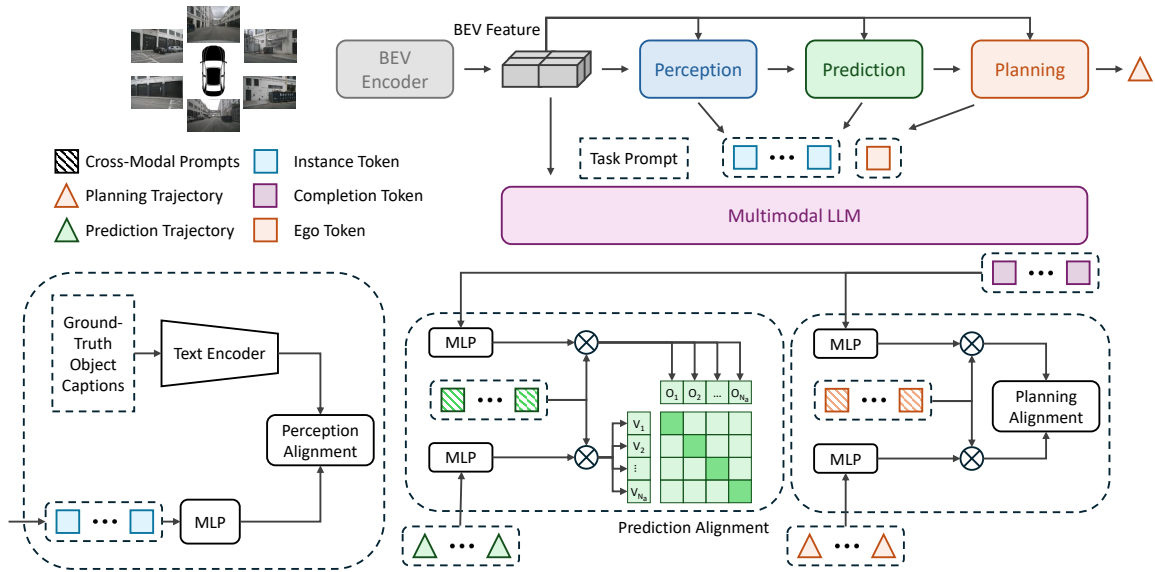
BEV Feature

BEV Encoder

Perception

Prediction

Planning

Task Prompt

Cross-Modal Prompts

Planning Trajectory

Prediction Trajectory

Instance Token

Completion Token

Ego Token

Multimodal LLM

Ground-Truth Object Captions

Text Encoder

Perception Alignment

MLP

MLP

MLP

$O_1$ $O_2$ ... $O_{N_a}$

$V_1$ $V_2$ ⋮ $V_{N_a}$

Prediction Alignment

MLP

MLP

Planning Alignment